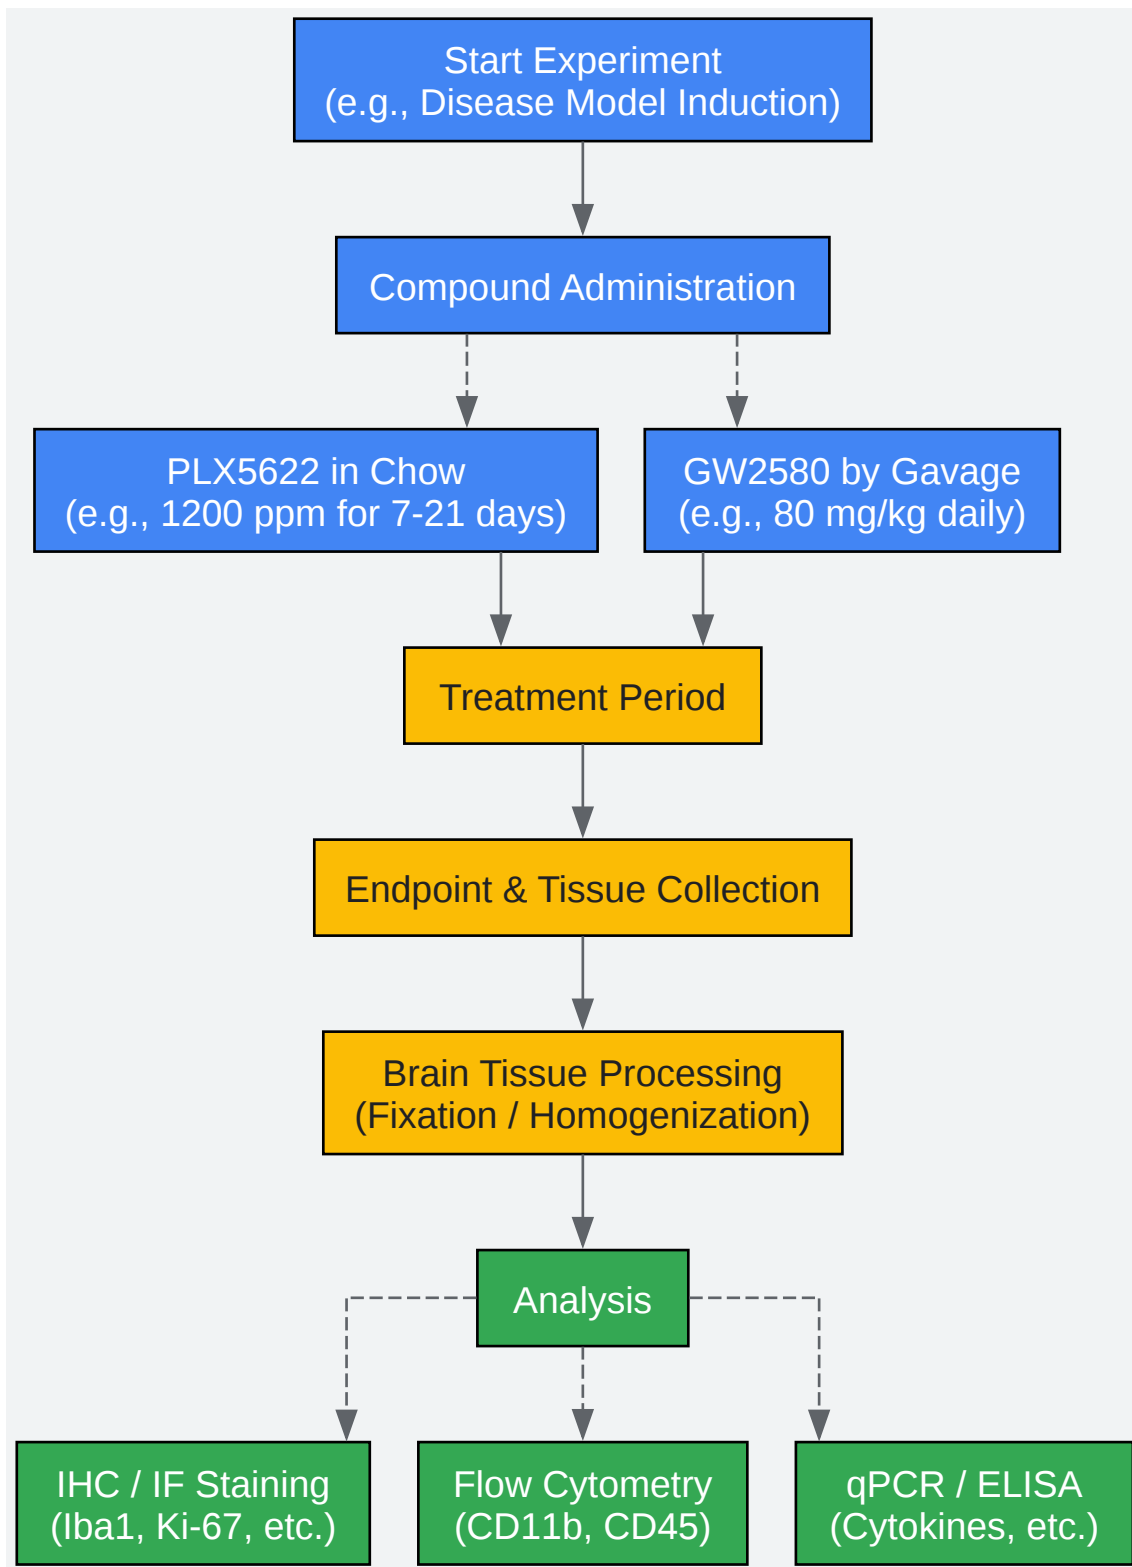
Start Experiment
(e.g., Disease Model Induction)

Compound Administration

PLX5622 in Chow
(e.g., 1200 ppm for 7-21 days)

GW2580 by Gavage
(e.g., 80 mg/kg daily)

Treatment Period

Endpoint & Tissue Collection

Brain Tissue Processing
(Fixation / Homogenization)

Analysis

IHC / IF Staining
(Iba1, Ki-67, etc.)

Flow Cytometry
(CD11b, CD45)

qPCR / ELISA
(Cytokines, etc.)